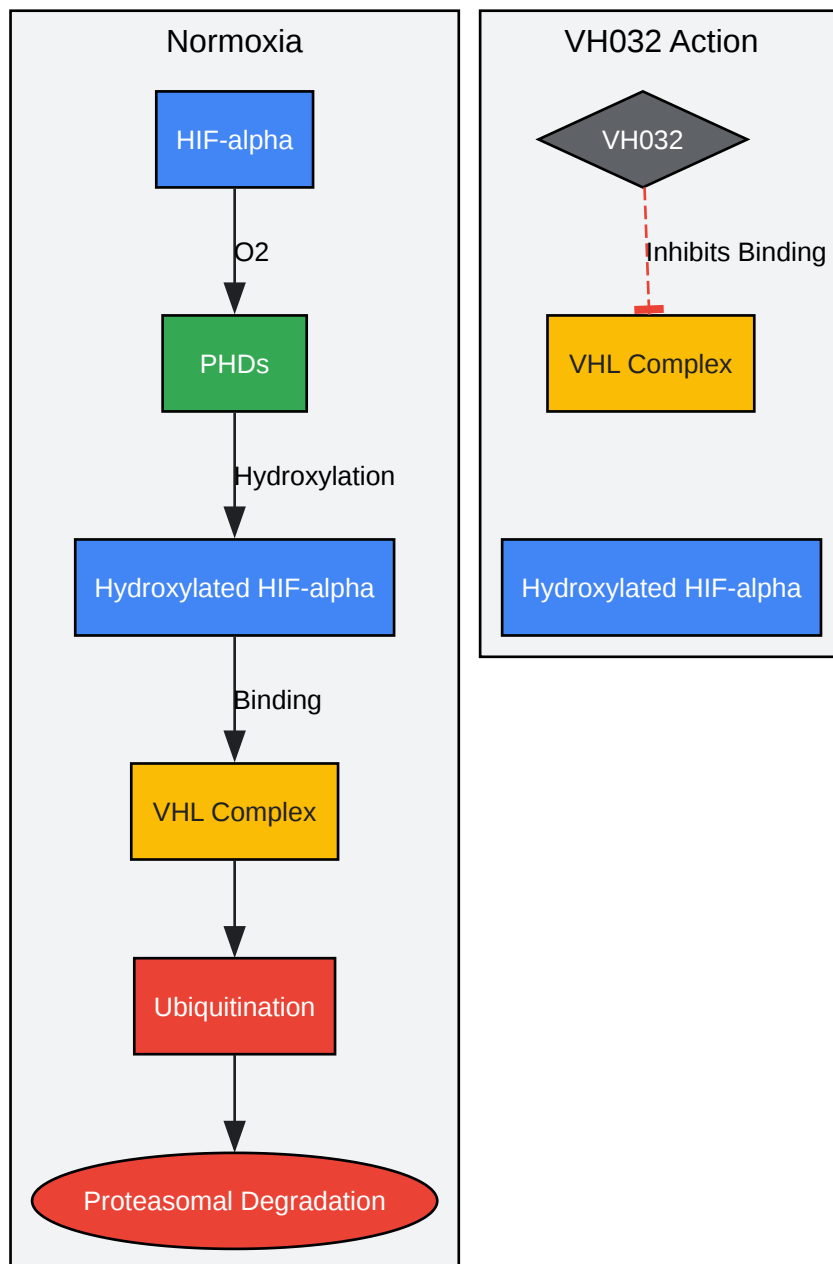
Normoxia

HIF-alpha

O2

PHDs

Hydroxylation

Hydroxylated HIF-alpha

Binding

VHL Complex

Ubiquitination

Proteasomal Degradation

VH032 Action

VH032

Inhibits Binding

VHL Complex

Hydroxylated HIF-alpha